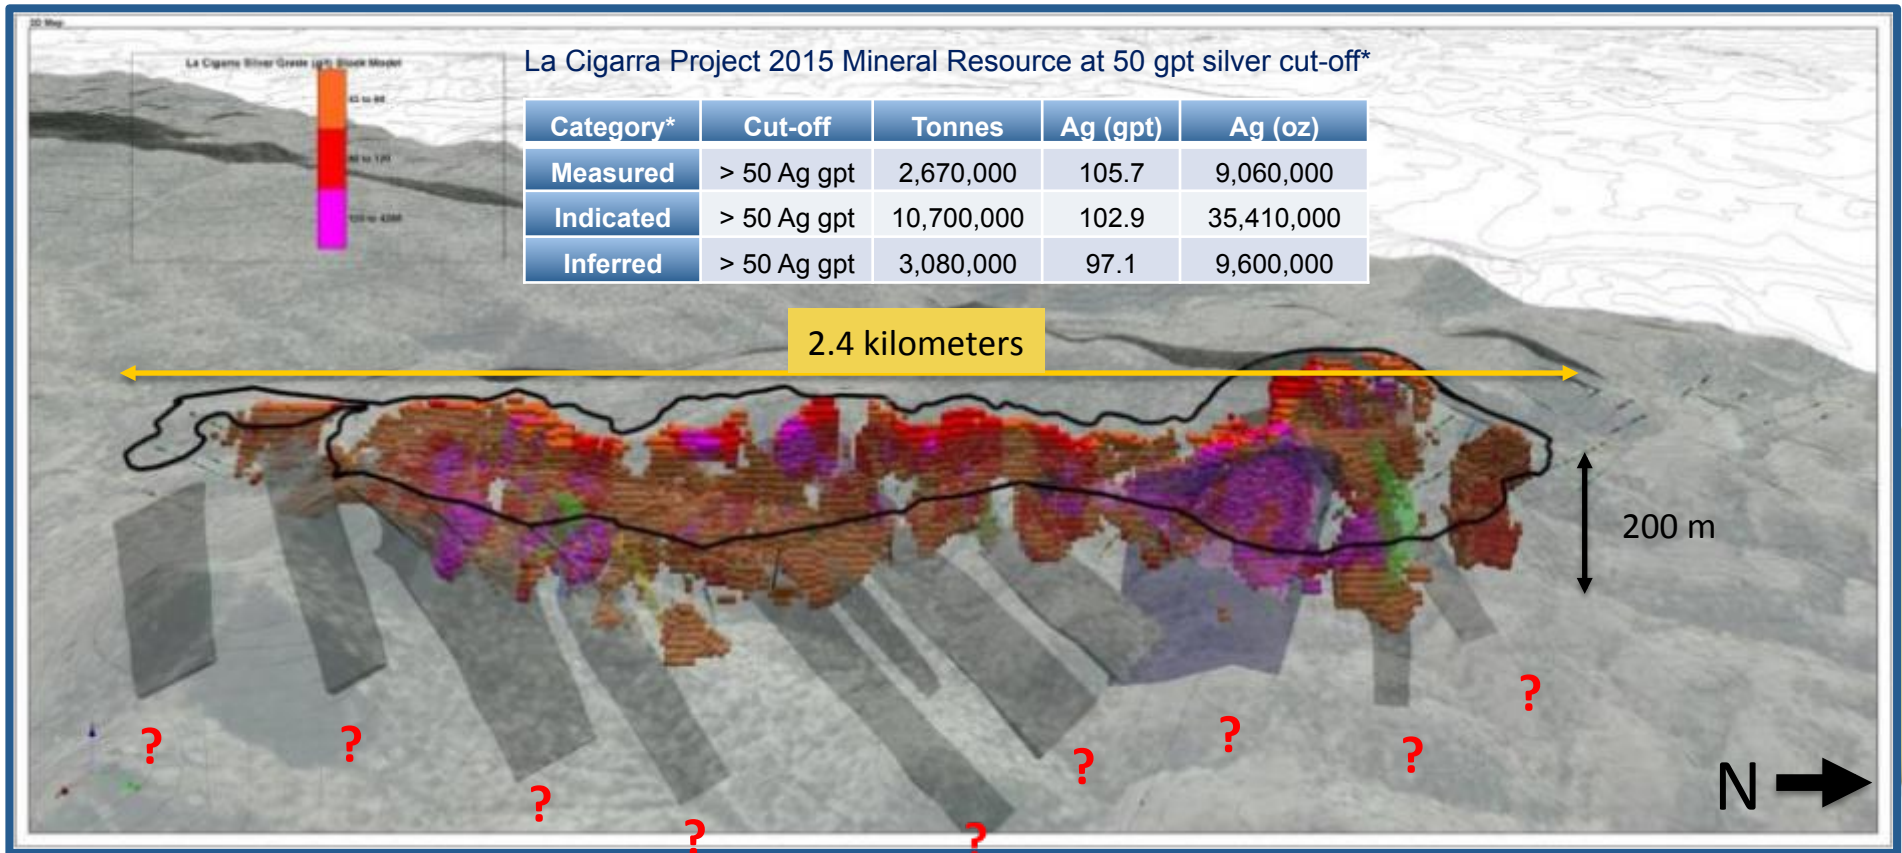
3D Map

La Cigarra Silver Grade (gpt) Block Model

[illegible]

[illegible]

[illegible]

La Cigarra Project 2015 Mineral Resource at 50 gpt silver cut-off*

| Category* | Cut-off | Tonnes | Ag (gpt) | Ag (oz) |
|---|---|---|---|---|
| Measured | > 50 Ag gpt | 2,670,000 | 105.7 | 9,060,000 |
| Indicated | > 50 Ag gpt | 10,700,000 | 102.9 | 35,410,000 |
| Inferred | > 50 Ag gpt | 3,080,000 | 97.1 | 9,600,000 |

2.4 kilometers

200 m

? ? ? ? ? ? ? ? ? ?

N